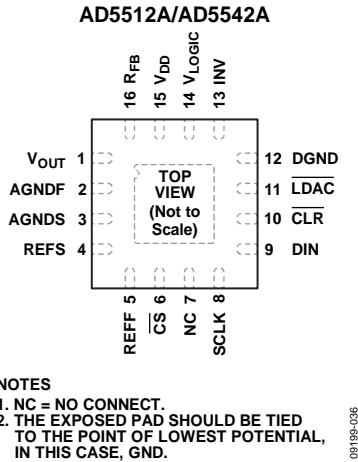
AD5512A/AD5542A

16 $R_{FB}$
15 $V_{DD}$
14 $V_{LOGIC}$
13 INV

$V_{OUT}$ 1
AGNDF 2
AGNDS 3
REFS 4

TOP VIEW (Not to Scale)

12 DGND
11 $\overline{LDAC}$
10 $\overline{CLR}$
9 DIN

REFF 5
$\overline{CS}$ 6
NC 7
SCLK 8

NOTES
1. NC = NO CONNECT.
2. THE EXPOSED PAD SHOULD BE TIED TO THE POINT OF LOWEST POTENTIAL, IN THIS CASE, GND.

09199-036